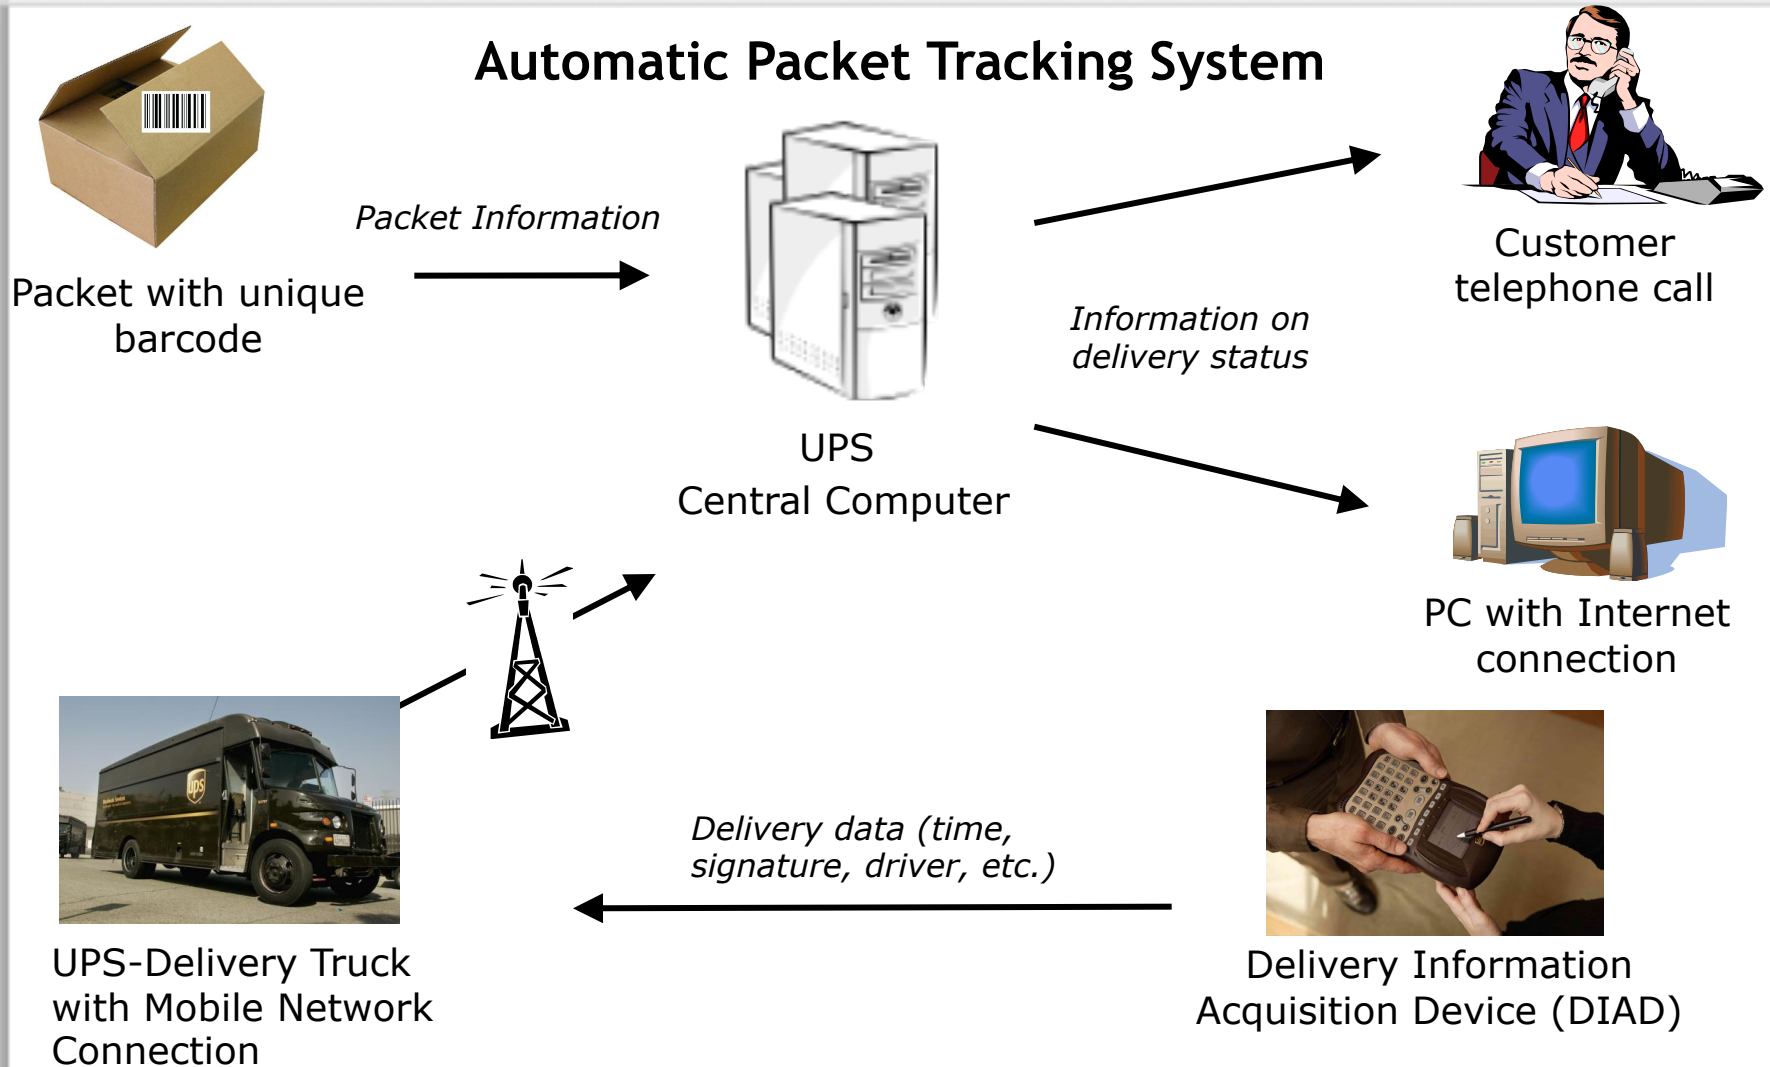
Automatic Packet Tracking System

Packet with unique barcode

Packet Information

UPS
Central Computer

Customer telephone call

Information on delivery status

PC with Internet connection

UPS-Delivery Truck with Mobile Network Connection

Delivery data (time, signature, driver, etc.)

Delivery Information Acquisition Device (DIAD)